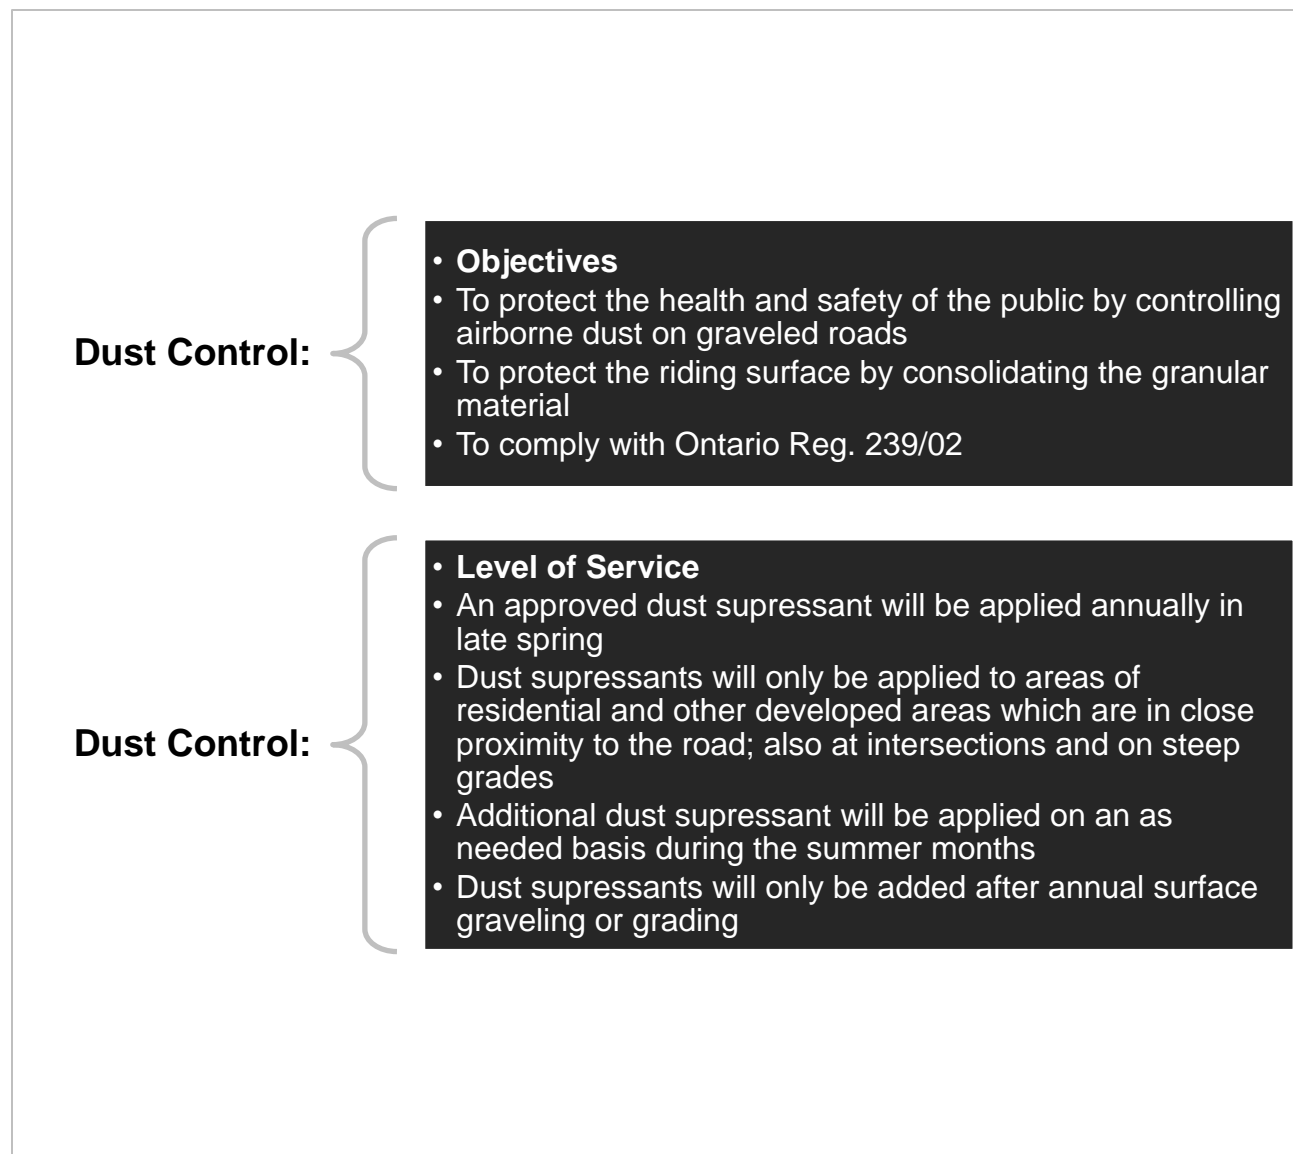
Dust Control:

• **Objectives**
• To protect the health and safety of the public by controlling airborne dust on graveled roads
• To protect the riding surface by consolidating the granular material
• To comply with Ontario Reg. 239/02

Dust Control:

• **Level of Service**
• An approved dust supressant will be applied annually in late spring
• Dust supressants will only be applied to areas of residential and other developed areas which are in close proximity to the road; also at intersections and on steep grades
• Additional dust supressant will be applied on an as needed basis during the summer months
• Dust supressants will only be added after annual surface graveling or grading